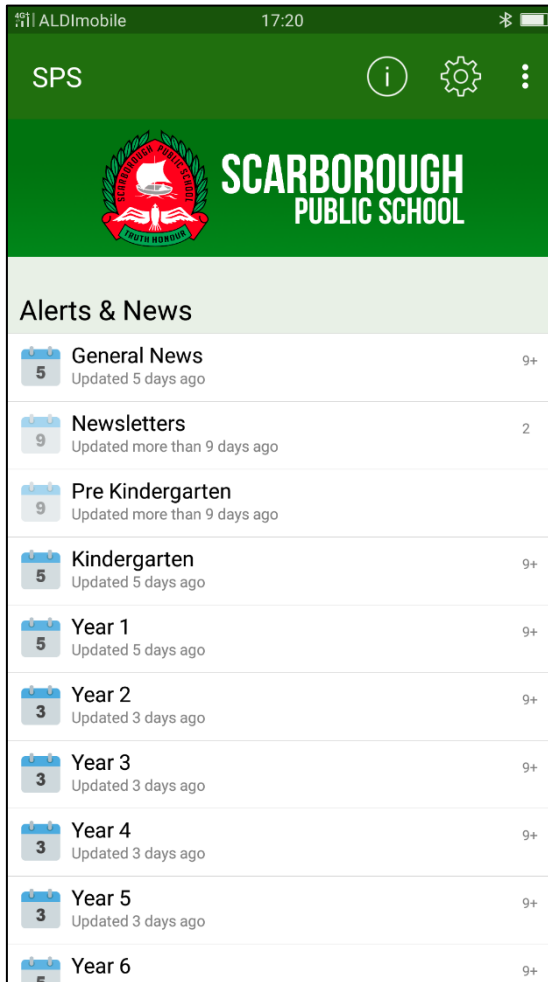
4G ALDImobile 17:20

SPS

SCARBOROUGH PUBLIC SCHOOL
TRUTH HONOUR

SCARBOROUGH
PUBLIC SCHOOL

Alerts & News

5 General News
Updated 5 days ago
9+

9 Newsletters
Updated more than 9 days ago
2

9 Pre Kindergarten
Updated more than 9 days ago

5 Kindergarten
Updated 5 days ago
9+

5 Year 1
Updated 5 days ago
9+

3 Year 2
Updated 3 days ago
9+

3 Year 3
Updated 3 days ago
9+

3 Year 4
Updated 3 days ago
9+

3 Year 5
Updated 3 days ago
9+

Year 6
9+